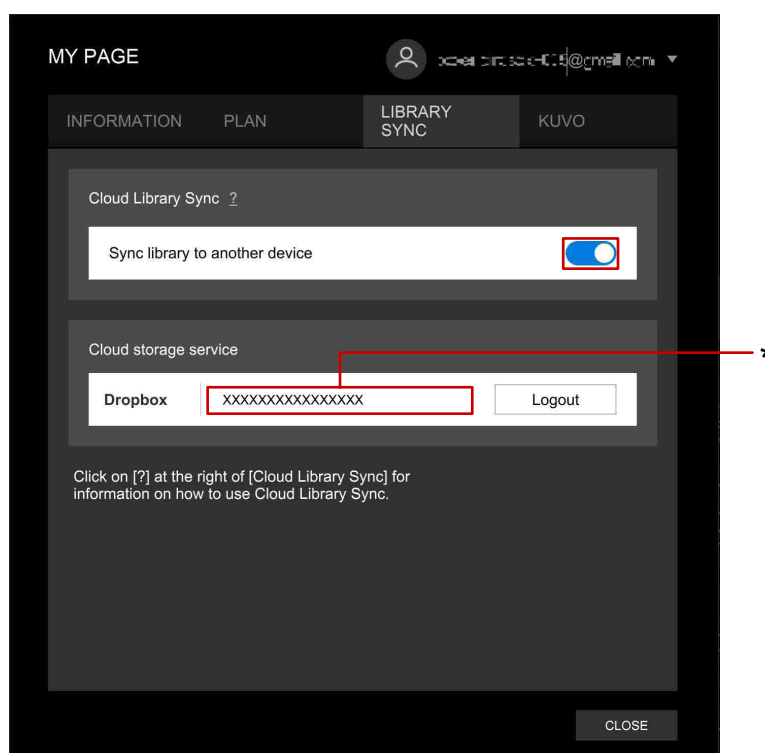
MY PAGE

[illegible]@gmail.com

INFORMATION PLAN LIBRARY SYNC KUVO

Cloud Library Sync ?

Sync library to another device

Cloud storage service

Dropbox XXXXXXXXXXXXXXXX Logout

Click on [?] at the right of [Cloud Library Sync] for information on how to use Cloud Library Sync.

CLOSE

*